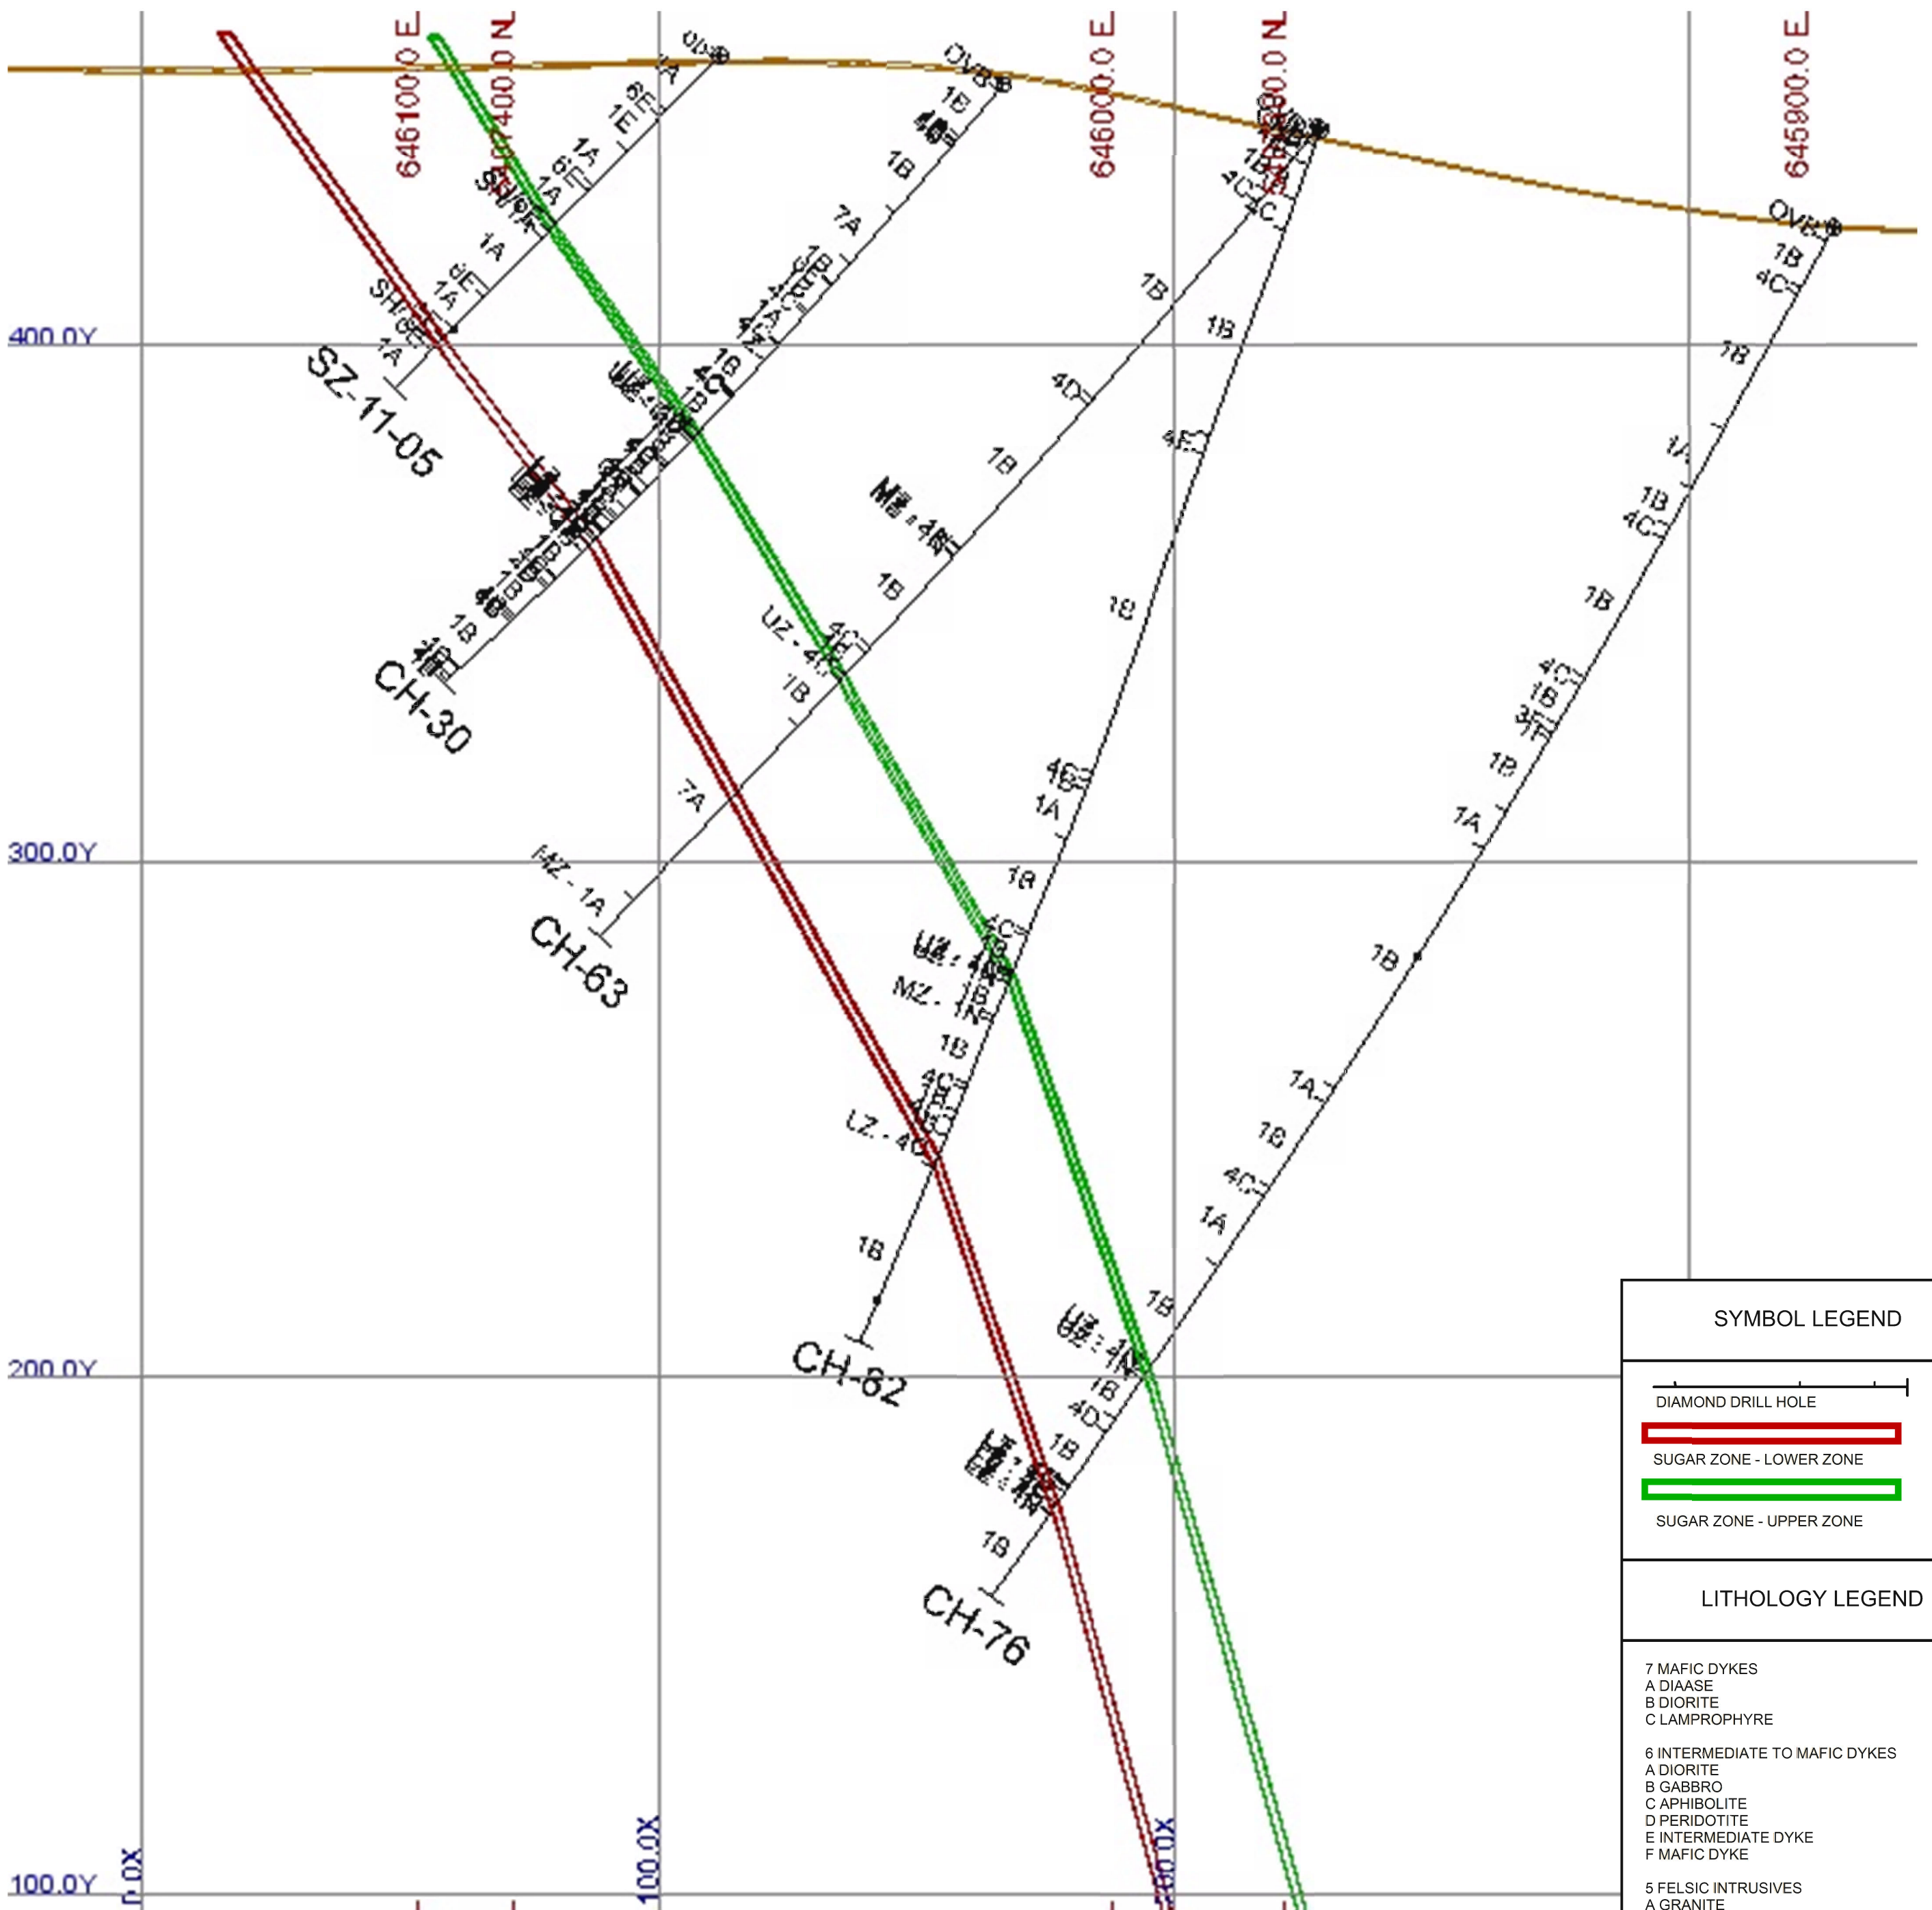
646100.0 E
5401400.0 N
646000.0 E
5401300.0 N
645900.0 E

OVB
1A
6E
1E
1A
6E
1A
SH/6E
1A
6E
1A
SH/6E
1A
SZ-11-05
OVB
1B
1B
7A
1B
1B
4C
1B
1B
1B
1B
CH-30
OVB
1B
4C
1B
1B
4D
1B
MZ - 4C
1B
UZ - 4C
1B
7A
MZ - 1A
CH-63
4C
1B
4C
1A
1B
4C
UZ - 4C
MZ - 1B
1B
4C
LZ - 4C
1B
CH-82
OVB
1B
4C
1B
1A
1B
4C
1B
4C
1B
3
1B
1A
1B
1A
1B
4C
1A
1B
UZ - 4C
1B
4D
1B
CH-76
1B

400.0Y
300.0Y
200.0Y
100.0Y
0.0X
100.0X
200.0X

SYMBOL LEGEND
DIAMOND DRILL HOLE
SUGAR ZONE - LOWER ZONE
SUGAR ZONE - UPPER ZONE

LITHOLOGY LEGEND
7 MAFIC DYKES
A DIAASE
B DIORITE
C LAMPROPHYRE

6 INTERMEDIATE TO MAFIC DYKES
A DIORITE
B GABBRO
C APHIBOLITE
D PERIDOTITE
E INTERMEDIATE DYKE
F MAFIC DYKE

5 FELSIC INTRUSIVES
A GRANITE